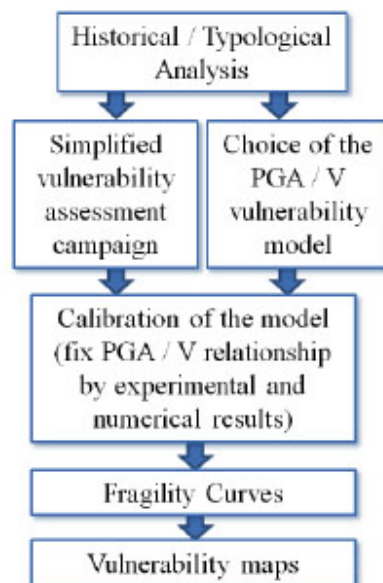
Historical / Typological Analysis

Simplified vulnerability assessment campaign

Choice of the PGA / V vulnerability model

Calibration of the model (fix PGA / V relationship by experimental and numerical results)

Fragility Curves

Vulnerability maps